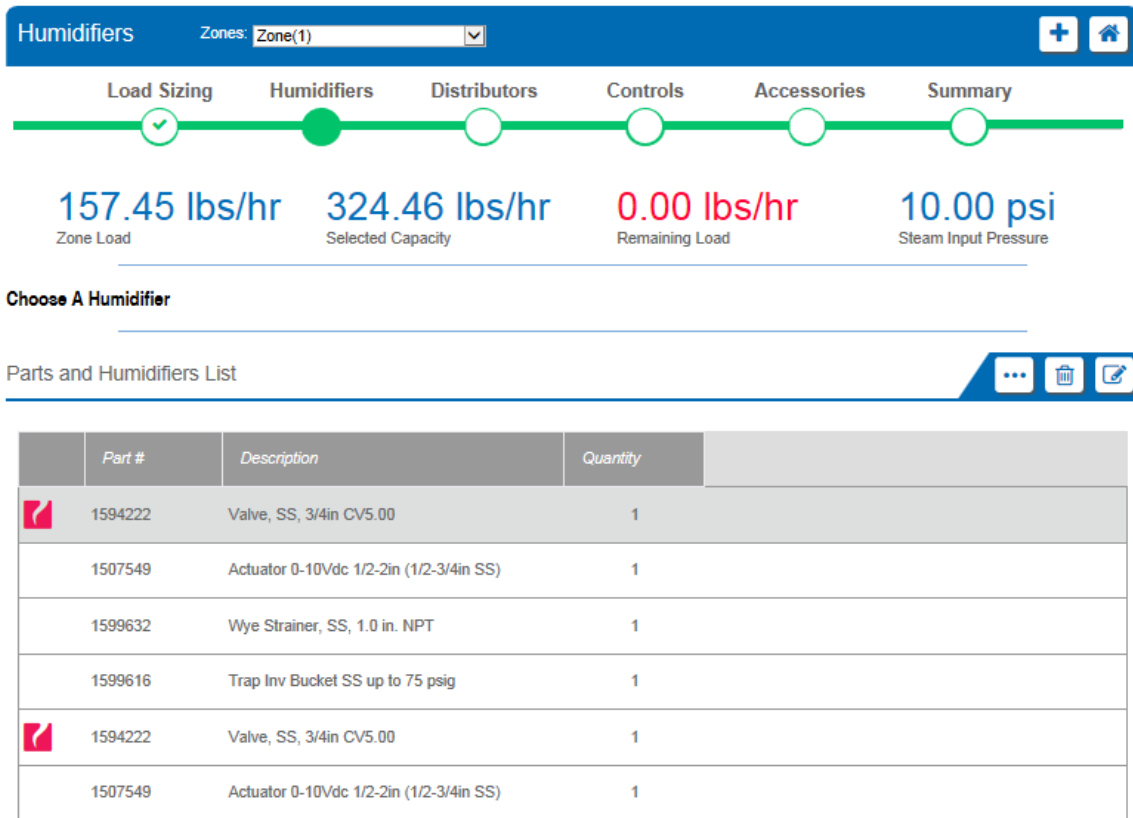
Humidifiers Zones: Zone(1)

Load Sizing Humidifiers Distributors Controls Accessories Summary

157.45 lbs/hr
Zone Load

324.46 lbs/hr
Selected Capacity

0.00 lbs/hr
Remaining Load

10.00 psi
Steam Input Pressure

Choose A Humidifier

Parts and Humidifiers List

| | Part # | Description | Quantity |
|---|---|---|---|
| | 1594222 | Valve, SS, 3/4in CV5.00 | 1 |
| | 1507549 | Actuator 0-10Vdc 1/2-2in (1/2-3/4in SS) | 1 |
| | 1599632 | Wye Strainer, SS, 1.0 in. NPT | 1 |
| | 1599616 | Trap Inv Bucket SS up to 75 psig | 1 |
| | 1594222 | Valve, SS, 3/4in CV5.00 | 1 |
| | 1507549 | Actuator 0-10Vdc 1/2-2in (1/2-3/4in SS) | 1 |